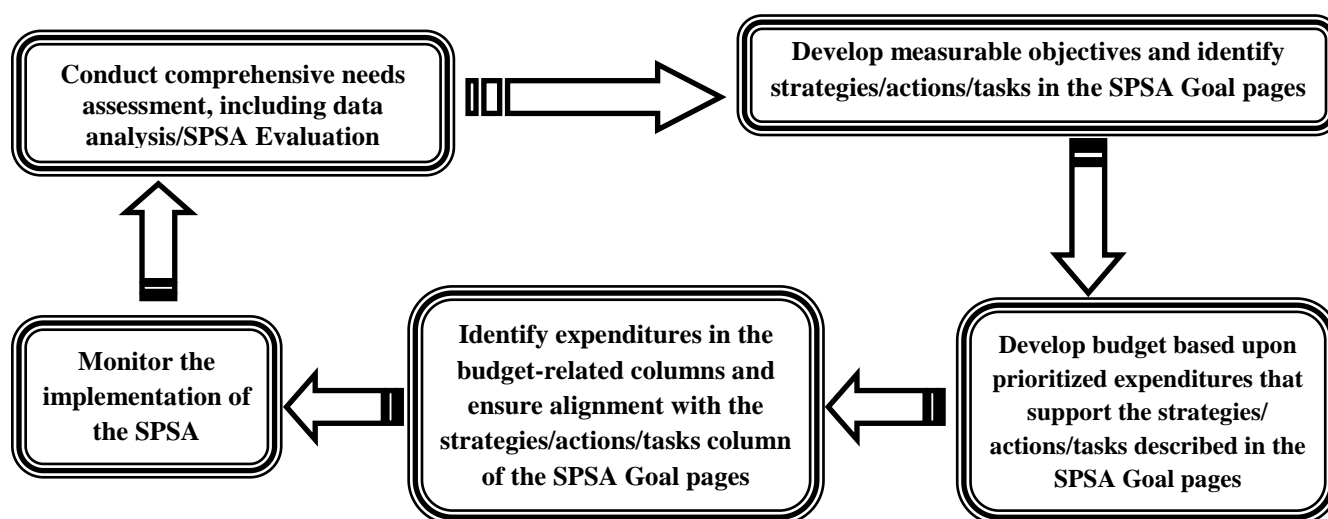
Conduct comprehensive needs assessment, including data analysis/SPSA Evaluation

Develop measurable objectives and identify strategies/actions/tasks in the SPSA Goal pages

Develop budget based upon prioritized expenditures that support the strategies/ actions/tasks described in the SPSA Goal pages

Identify expenditures in the budget-related columns and ensure alignment with the strategies/actions/tasks column of the SPSA Goal pages

Monitor the implementation of the SPSA